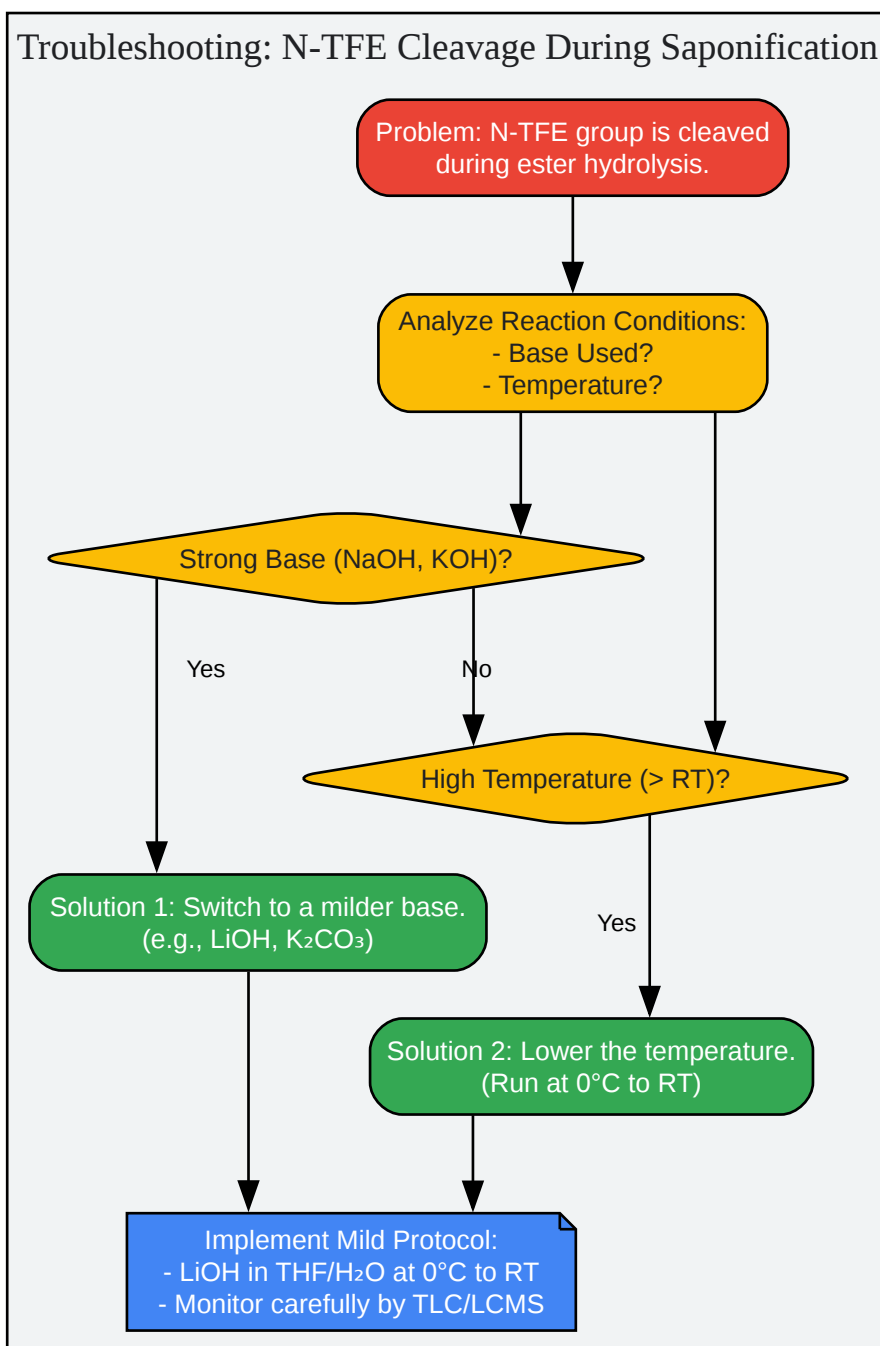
Troubleshooting: N-TFE Cleavage During Saponification

Problem: N-TFE group is cleaved during ester hydrolysis.

Analyze Reaction Conditions:
- Base Used?
- Temperature?

Strong Base (NaOH, KOH)?

Yes

No

High Temperature (> RT)?

Solution 1: Switch to a milder base. (e.g., LiOH, $K_2CO_3$)

Yes

Solution 2: Lower the temperature. (Run at 0°C to RT)

Implement Mild Protocol:
- LiOH in THF/$H_2O$ at 0°C to RT
- Monitor carefully by TLC/LCMS